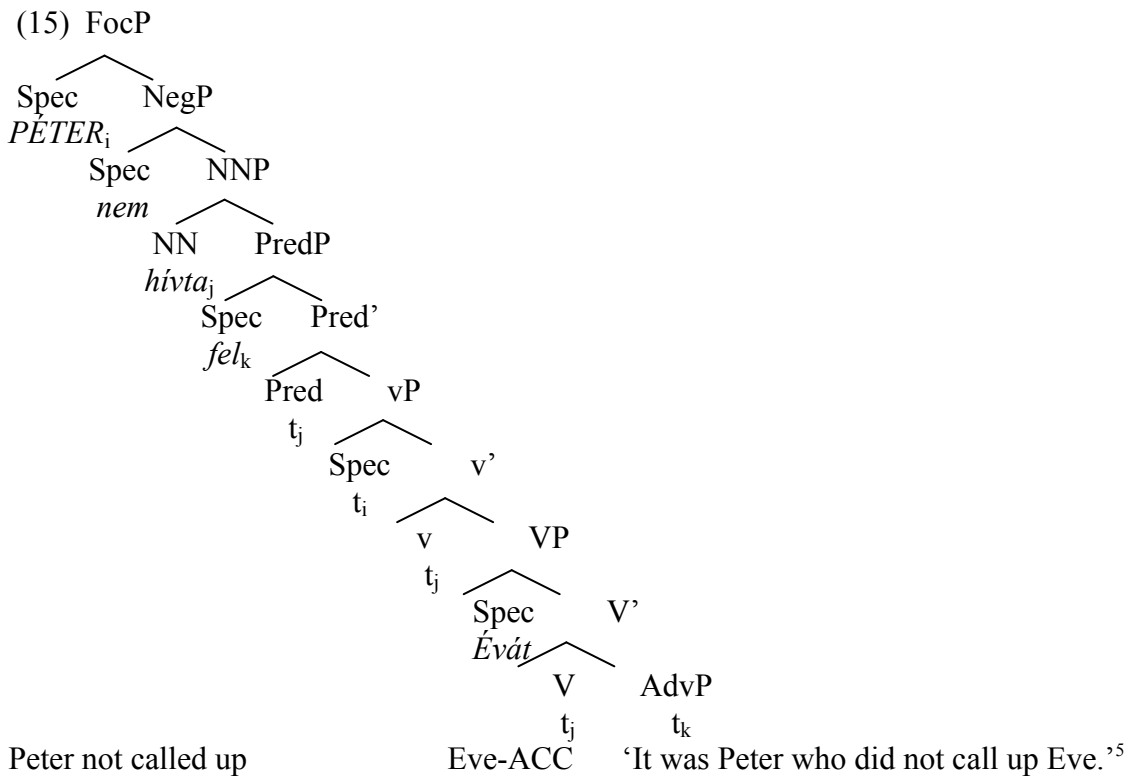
(15) FocP

Spec NegP

*PÉTER*$_i$

Spec NNP

*nem*

NN PredP

*hívta*$_j$

Spec Pred'

*fel*$_k$

Pred vP

$t_j$

Spec v'

$t_i$

v VP

$t_j$

Spec V'

*Évát*

V AdvP

$t_j$ $t_k$

Peter not called up Eve-ACC 'It was Peter who did not call up Eve.'$^5$